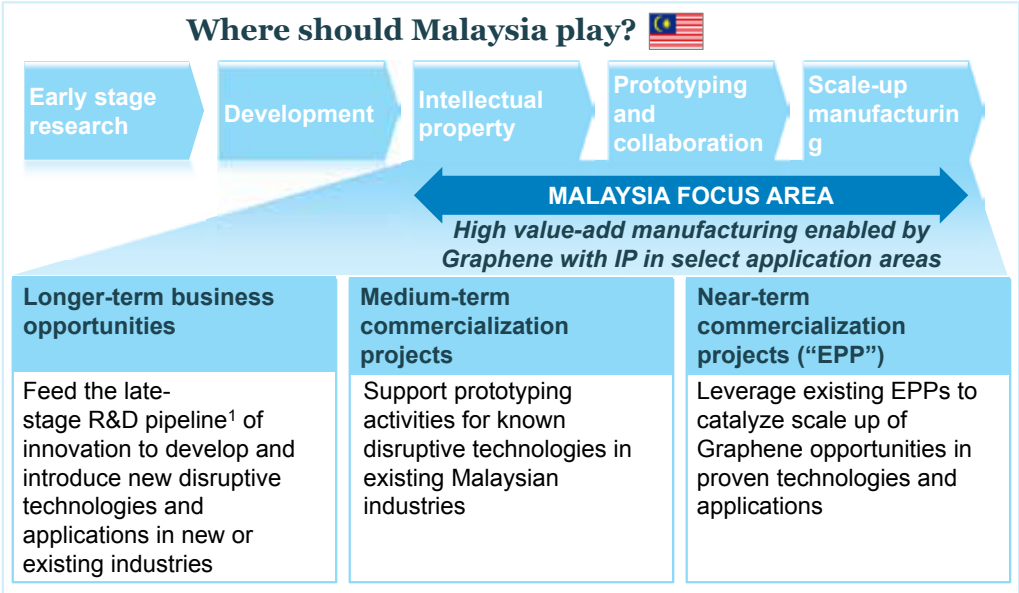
Where should Malaysia play?

Early stage research

Development

Intellectual property

Prototyping and collaboration

Scale-up manufacturin g

MALAYSIA FOCUS AREA

High value-add manufacturing enabled by Graphene with IP in select application areas

| Longer-term business opportunities | Medium-term commercialization projects | Near-term commercialization projects ("EPP") |
|---|---|---|
| Feed the late-stage R&D pipeline$^1$ of innovation to develop and introduce new disruptive technologies and applications in new or existing industries | Support prototyping activities for known disruptive technologies in existing Malaysian industries | Leverage existing EPPs to catalyze scale up of Graphene opportunities in proven technologies and applications |